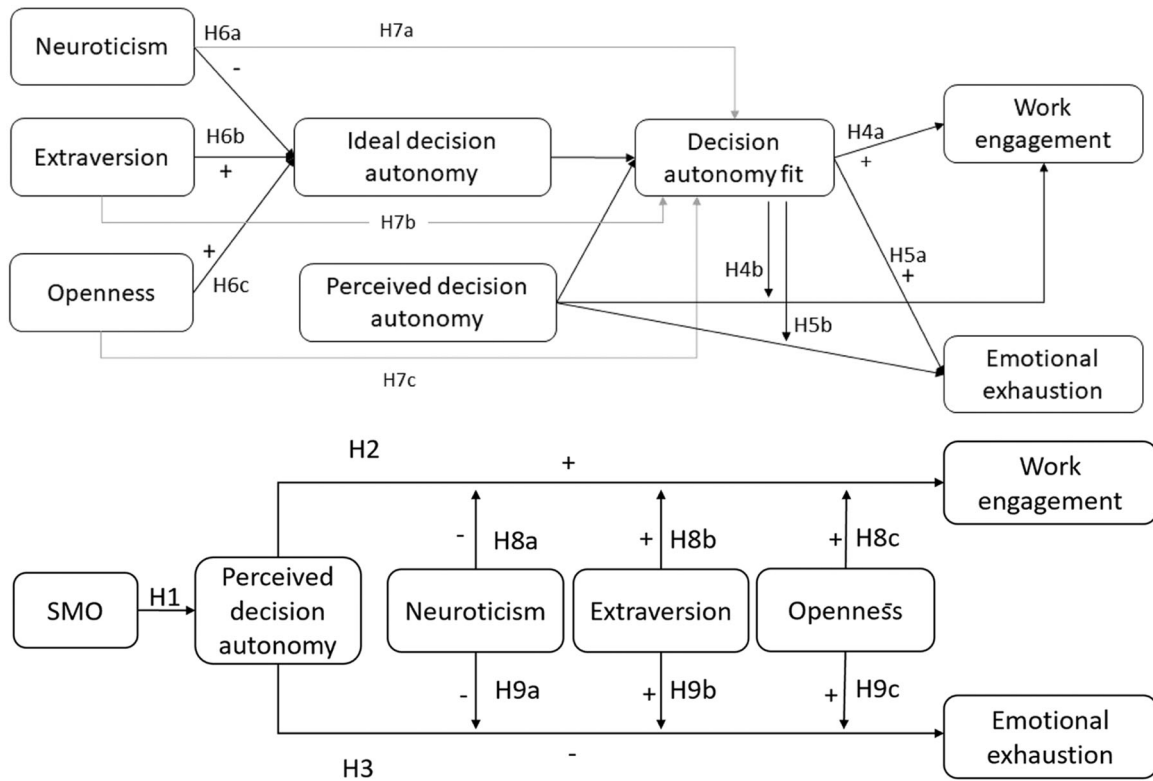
Neuroticism
H6a
-
H7a
Extraversion
H6b
+
Ideal decision autonomy
Decision autonomy fit
H4a
+
Work engagement
H7b
+
Openness
H6c
Perceived decision autonomy
H4b
H5a
+
H5b
H7c
Emotional exhaustion

H2
+
Work engagement
-
H8a
+
H8b
+
H8c
SMO
H1
Perceived decision autonomy
Neuroticism
Extraversion
Openness
-
H9a
+
H9b
+
H9c
Emotional exhaustion
-
H3